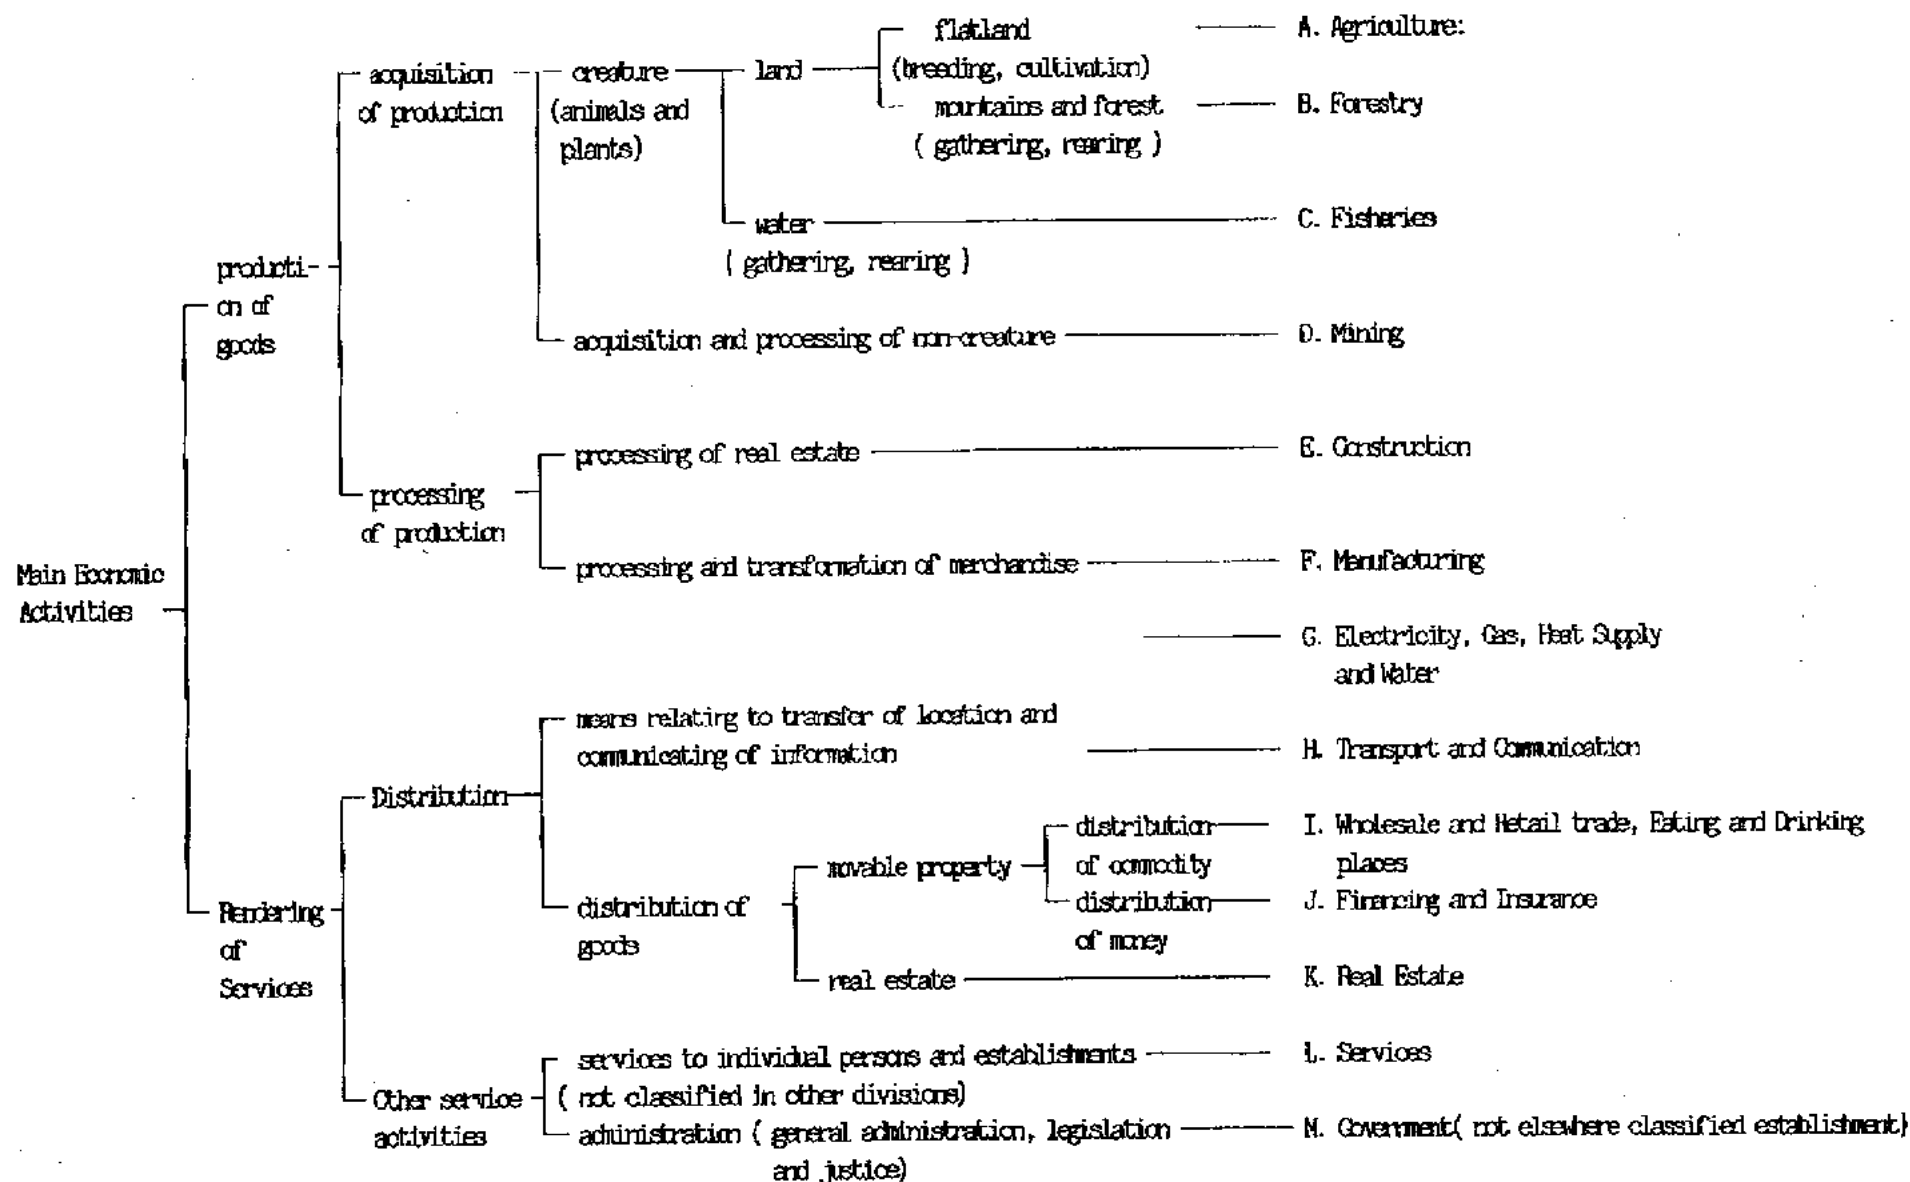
Main Economic Activities

producti-on of goods

acquisition of production

creature (animals and plants)

land

flatland (breeding, cultivation)

A. Agriculture:

mountains and forest ( gathering, rearing )

B. Forestry

water ( gathering, rearing )

C. Fisheries

acquisition and processing of non-creature

D. Mining

processing of production

processing of real estate

E. Construction

processing and transformation of merchandise

F. Manufacturing

G. Electricity, Gas, Heat Supply and Water

Rendering of Services

Distribution

means relating to transfer of location and communicating of information

H. Transport and Communication

distribution of goods

movable property

distribution of commodity

I. Wholesale and Retail trade, Eating and Drinking places

distribution of money

J. Financing and Insurance

real estate

K. Real Estate

Other service activities

services to individual persons and establishments ( not classified in other divisions)

L. Services

administration ( general administration, legislation and justice)

M. Government( not elsewhere classified establishment)